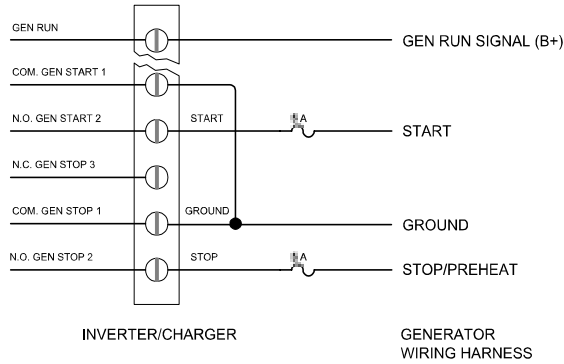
GEN RUN

GEN RUN SIGNAL (B+)

COM. GEN START 1

N.O. GEN START 2

START

A

START

N.C. GEN STOP 3

COM. GEN STOP 1

GROUND

GROUND

N.O. GEN STOP 2

STOP

A

STOP/PREHEAT

INVERTER/CHARGER

GENERATOR WIRING HARNESS